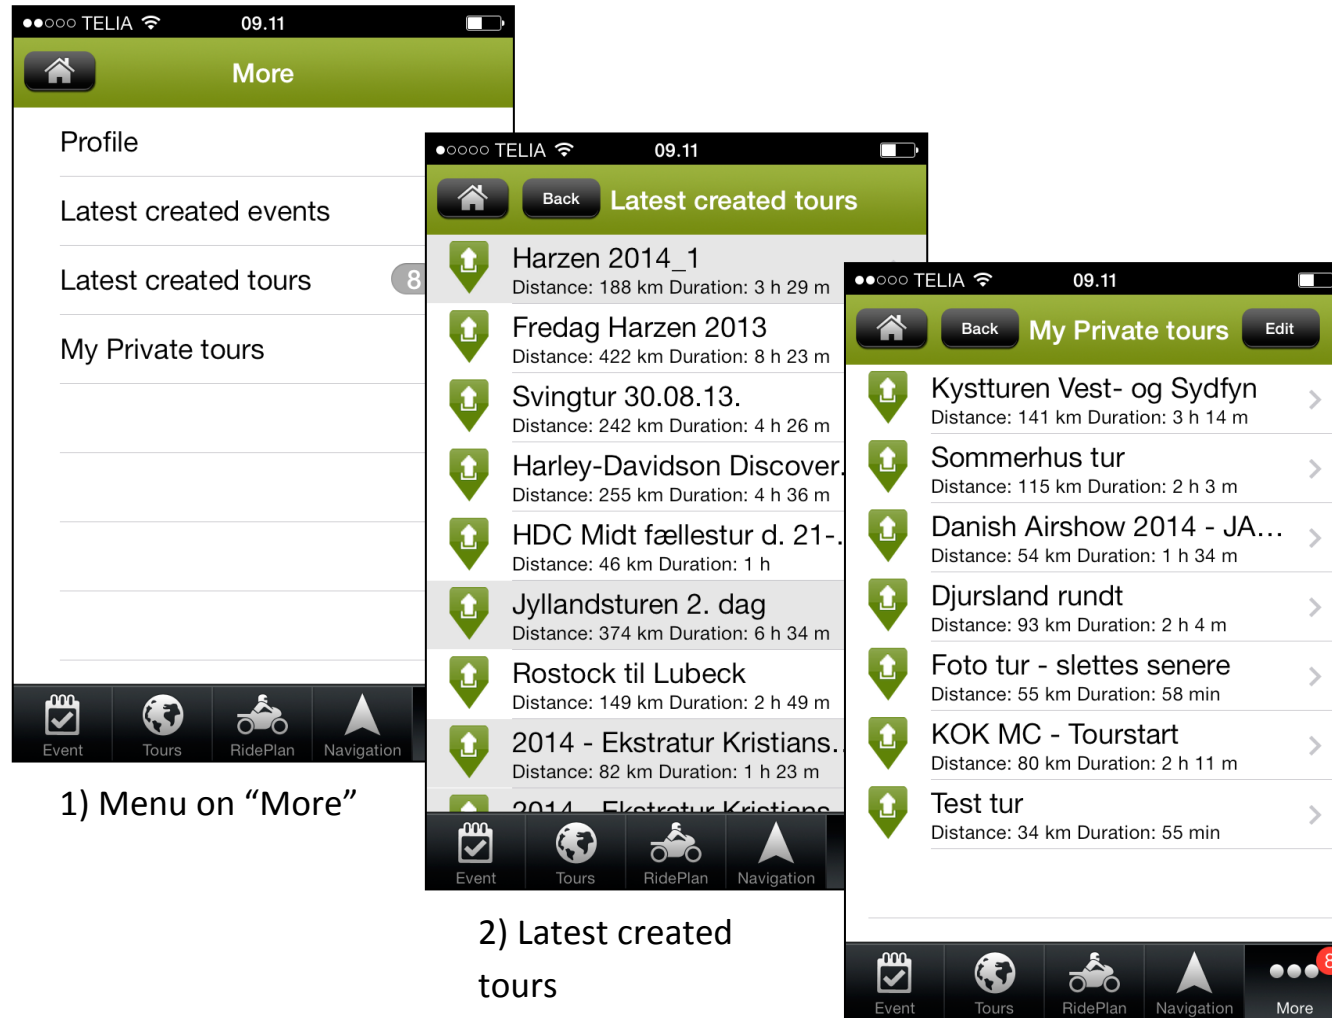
●●○○○ TELIA 09.11

More

Profile

Latest created events

Latest created tours 8

My Private tours

Event Tours RidePlan Navigation

1) Menu on “More”

●○○○○ TELIA 09.11

Back Latest created tours

Harzen 2014_1
Distance: 188 km Duration: 3 h 29 m

Fredag Harzen 2013
Distance: 422 km Duration: 8 h 23 m

Svingtur 30.08.13.
Distance: 242 km Duration: 4 h 26 m

Harley-Davidson Discover
Distance: 255 km Duration: 4 h 36 m

HDC Midt fællestur d. 21-
Distance: 46 km Duration: 1 h

Jyllandsturen 2. dag
Distance: 374 km Duration: 6 h 34 m

Rostock til Lubeck
Distance: 149 km Duration: 2 h 49 m

2014 - Ekstratur Kristians
Distance: 82 km Duration: 1 h 23 m

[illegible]

Event Tours RidePlan Navigation

2) Latest created tours

●●○○○ TELIA 09.11

Back My Private tours Edit

Kystturen Vest- og Sydfyn
Distance: 141 km Duration: 3 h 14 m

Sommerhus tur
Distance: 115 km Duration: 2 h 3 m

Danish Airshow 2014 - JA...
Distance: 54 km Duration: 1 h 34 m

Djursland rundt
Distance: 93 km Duration: 2 h 4 m

Foto tur - slettes senere
Distance: 55 km Duration: 58 min

KOK MC - Tourstart
Distance: 80 km Duration: 2 h 11 m

Test tur
Distance: 34 km Duration: 55 min

Event Tours RidePlan Navigation More